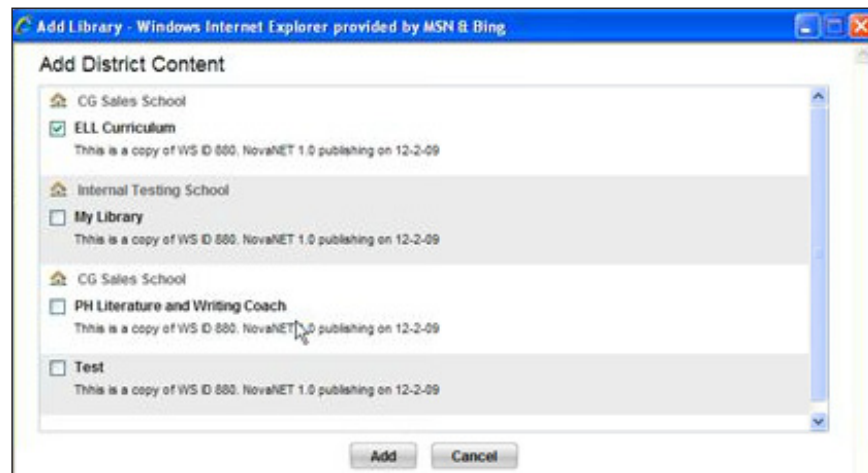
Add Library - Windows Internet Explorer provided by MSN & Bing

Add District Content

CG Sales School

ELL Curriculum

Thhis is a copy of WS ID 880. NovaNET 1.0 publishing on 12-2-09

Internal Testing School

My Library

Thhis is a copy of WS ID 880. NovaNET 1.0 publishing on 12-2-09

CG Sales School

PH Literature and Writing Coach

Thhis is a copy of WS ID 880. NovaNET 1.0 publishing on 12-2-09

Test

Thhis is a copy of WS ID 880. NovaNET 1.0 publishing on 12-2-09

Add Cancel